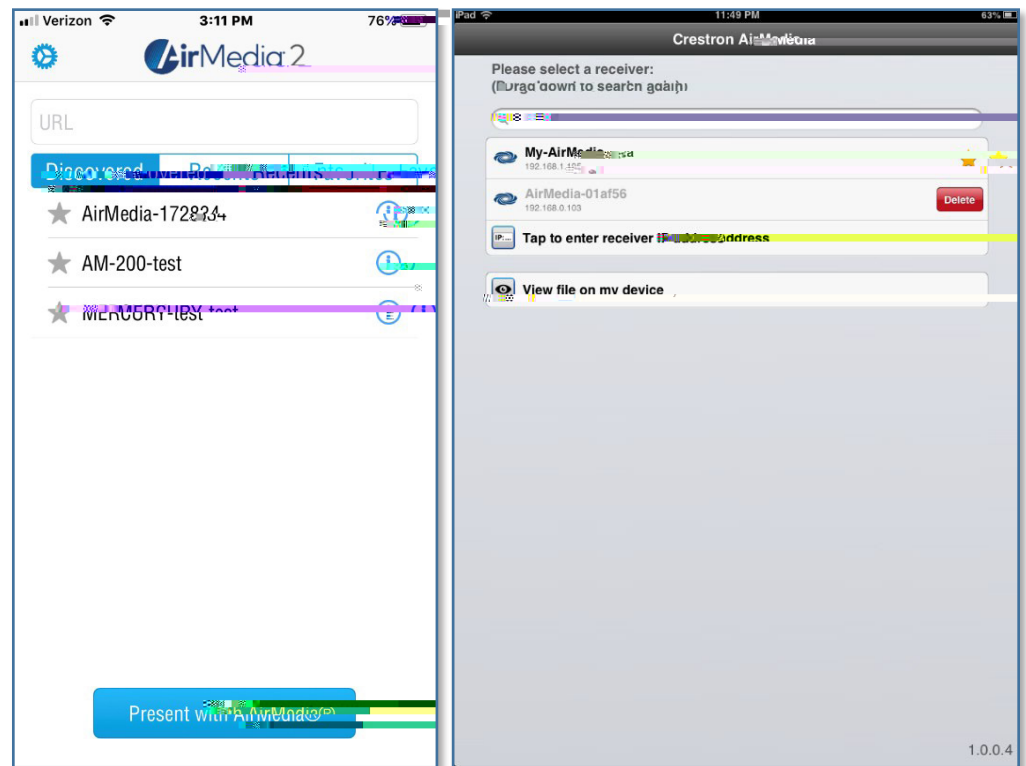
Verizon 3:11 PM 76%

AirMedia 2

URL

Discovered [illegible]

AirMedia-172834

AM-200-test

MERCURY-test

Present with AirMedia®

iPad 11:49 PM 63%

Crestron AirMedia

Please select a receiver:
(Drag down to search again)

My-AirMedia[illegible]
192.168.1.105

AirMedia-01af56
192.168.0.103

Delete

Tap to enter receiver IP address

View file on my device

1.0.0.4